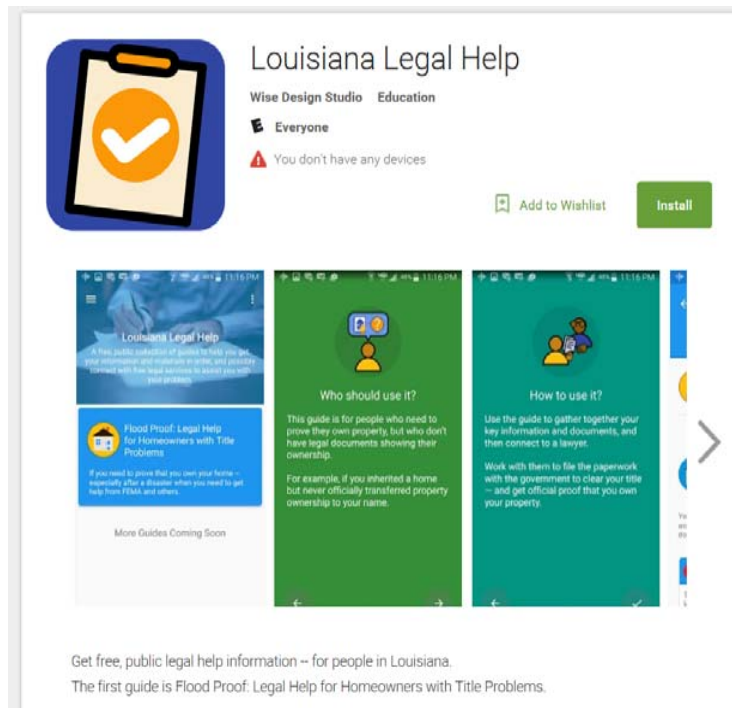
Louisiana Legal Help

Wise Design Studio Education

E Everyone

You don't have any devices

Add to Wishlist

Install

11:16 PM

Louisiana Legal Help

A free, public collection of guides to help you get your information and materials in order, and possibly connect with free legal services to assist you with your problems.

Flood Proof: Legal Help for Homeowners with Title Problems

If you need to prove that you own your home -- especially after a disaster when you need to get help from FEMA and others.

More Guides Coming Soon

11:16 PM

Who should use it?

This guide is for people who need to prove they own property, but who don't have legal documents showing their ownership.

For example, if you inherited a home but never officially transferred property ownership to your name.

11:16 PM

How to use it?

Use the guide to gather together your key information and documents, and then connect to a lawyer.

Work with them to file the paperwork with the government to clear your title -- and get official proof that you own your property.

Get free, public legal help information -- for people in Louisiana.

The first guide is Flood Proof: Legal Help for Homeowners with Title Problems.